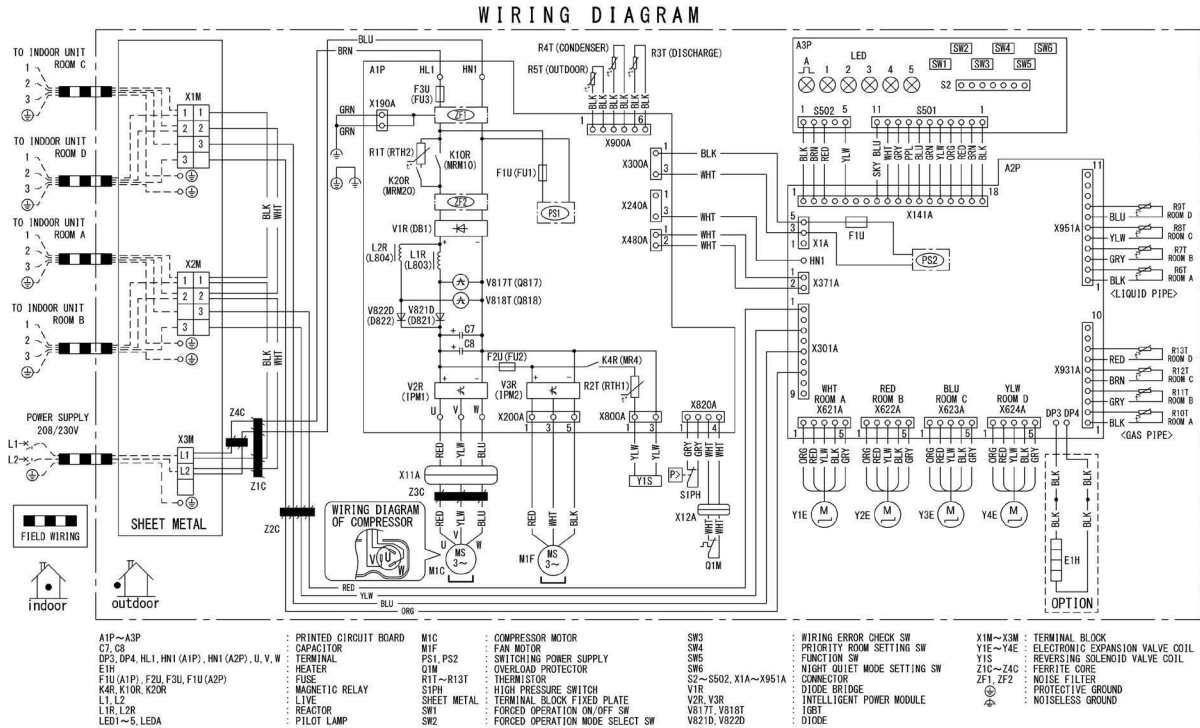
WIRING DIAGRAM

TO INDOOR UNIT ROOM C
1
2
3

TO INDOOR UNIT ROOM D
1
2
3

TO INDOOR UNIT ROOM A
1
2
3

TO INDOOR UNIT ROOM B
1
2
3

POWER SUPPLY 208/230V
L1
L2

X1M
X2M
X3M
BLK WHT
BLK WHT
Z4C
Z1C
Z2C
SHEET METAL
FIELD WIRING
indoor
outdoor

BLU
BRN
A1P
HL1
HN1
F3U (FU3)
GRN
X190A
GRN
ZF1
R1T (RTH2)
K10R (MRM10)
K20R (MRM20)
ZF2
F1U (FU1)
PS1
V1R (DB1)
L2R (L804)
L1R (L803)
V817T (Q817)
V818T (Q818)
V822D (D822)
V821D (D821)
C7
C8
F2U (FU2)
K4R (MR4)
R2T (RTH1)
V2R (IPM1)
V3R (IPM2)
U V W
X200A
X800A
X820A
RED YLW BLU
X11A
Z3C
WIRING DIAGRAM OF COMPRESSOR
RED YLW BLU
U V W
MS 3~
M1C
RED WHT BLK
MS 3~
M1F
YLW YLW
Y1S
GRY GRY WHT WHT
S1PH
X12A
WHT WHT
Q1M
RED
YLW
BLU
ORG

R4T (CONDENSER)
R5T (OUTDOOR)
R3T (DISCHARGE)
BLK BLK BLK BLK BLK BLK
X900A
X300A
BLK
WHT
X240A
WHT
X480A
WHT
WHT
HN1

A3P
LED
A 1 2 3 4 5
SW1 SW2 SW3 SW4 SW5 SW6
S2
S502
S501
BLK BRN RED YLW
WHT BLU GRY PPL BLU GRN YLW ORG RED BRN BLK
SKY
A2P
X141A
X1A
F1U
PS2
X371A
X301A
WHT ROOM A X621A
RED ROOM B X622A
BLU ROOM C X623A
YLW ROOM D X624A
ORG RED YLW BLK GRY
Y1E Y2E Y3E Y4E
M
X951A
BLU R9T ROOM D
YLW R8T ROOM C
GRY R7T ROOM B
BLK R6T ROOM A
<LIQUID PIPE>
X931A
RED R13T ROOM D
BRN R12T ROOM C
GRY R11T ROOM B
BLK R10T ROOM A
<GAS PIPE>
DP3 DP4
BLK BLK
BLK BLK
E1H
OPTION

A1P~A3P : PRINTED CIRCUIT BOARD
C7, C8 : CAPACITOR
DP3, DP4, HL1, HN1 (A1P), HN1 (A2P), U, V, W : TERMINAL
E1H : HEATER
F1U (A1P), F2U, F3U, F1U (A2P) : FUSE
K4R, K10R, K20R : MAGNETIC RELAY
L1, L2 : LIVE
L1R, L2R : REACTOR
LED1~5, LEDA : PILOT LAMP
M1C : COMPRESSOR MOTOR
M1F : FAN MOTOR
PS1, PS2 : SWITCHING POWER SUPPLY
Q1M : OVERLOAD PROTECTOR
R1T~R13T : THERMISTOR
S1PH : HIGH PRESSURE SWITCH
SHEET METAL : TERMINAL BLOCK FIXED PLATE
SW1 : FORCED OPERATION ON/OFF SW
SW2 : FORCED OPERATION MODE SELECT SW
SW3 : WIRING ERROR CHECK SW
SW4 : PRIORITY ROOM SETTING SW
SW5 : FUNCTION SW
SW6 : NIGHT QUIET MODE SETTING SW
S2~S502, X1A~X951A : CONNECTOR
V1R : DIODE BRIDGE
V2R, V3R : INTELLIGENT POWER MODULE
V817T, V818T : IGBT
V821D, V822D : DIODE
X1M~X3M : TERMINAL BLOCK
Y1E~Y4E : ELECTRONIC EXPANSION VALVE COIL
Y1S : REVERSING SOLENOID VALVE COIL
Z1C~Z4C : FERRITE CORE
ZF1, ZF2 : NOISE FILTER
⏚ : PROTECTIVE GROUND
⏚ : NOISELESS GROUND